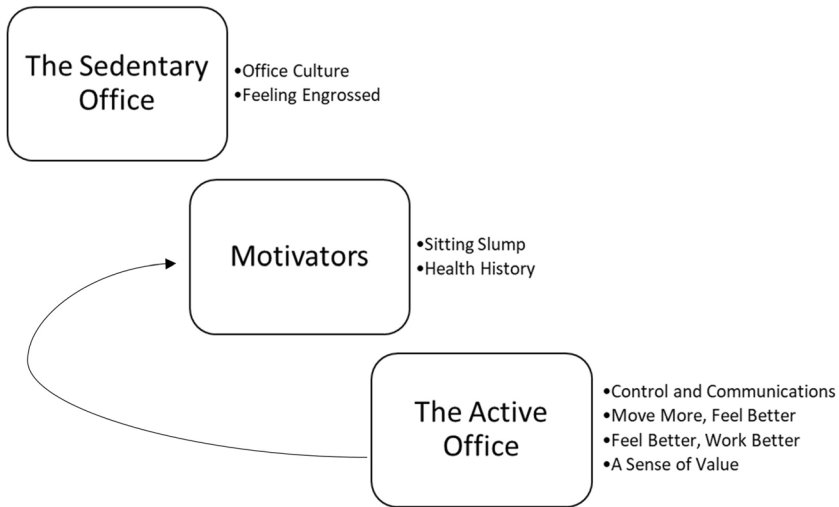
The Sedentary Office

•Office Culture
•Feeling Engrossed

Motivators

•Sitting Slump
•Health History

The Active Office

•Control and Communications
•Move More, Feel Better
•Feel Better, Work Better
•A Sense of Value